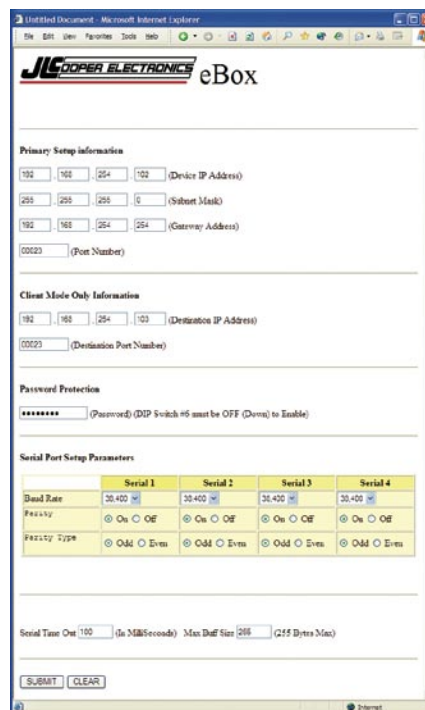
Untitled Document - Microsoft Internet Explorer

File Edit View Favorites Tools Help

JLCOOPER ELECTRONICS eBox

Primary Setup information

192 . 168 . 254 . 102 (Device IP Address)

255 . 255 . 255 . 0 (Subnet Mask)

192 . 168 . 254 . 254 (Gateway Address)

00023 (Port Number)

Client Mode Only Information

192 . 168 . 254 . 103 (Destination IP Address)

00023 (Destination Port Number)

Password Protection

•••••••• (Password) (DIP Switch #6 must be OFF (Down) to Enable)

Serial Port Setup Parameters

| | Serial 1 | Serial 2 | Serial 3 | Serial 4 |
|---|---|---|---|---|
| Baud Rate | 38,400 | 38,400 | 38,400 | 38,400 |
| Parity | On Off | On Off | On Off | On Off |
| Parity Type | Odd Even | Odd Even | Odd Even | Odd Even |

Serial Time Out 100 (In MilliSeconds) Max Buff Size 255 (255 Bytes Max)

SUBMIT CLEAR

Internet